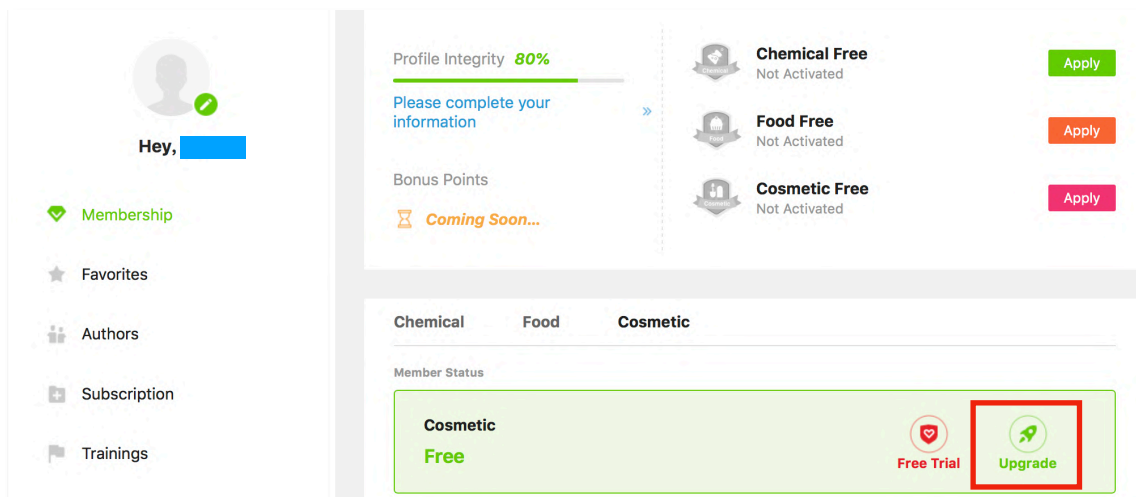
Hey,

Membership

Favorites

Authors

Subscription

Trainings

Profile Integrity 80%

Please complete your information »

Bonus Points

Coming Soon...

Chemical
Chemical Free
Not Activated
Apply

Food
Food Free
Not Activated
Apply

Cosmetic
Cosmetic Free
Not Activated
Apply

Chemical Food Cosmetic

Member Status

Cosmetic
Free

Free Trial

Upgrade